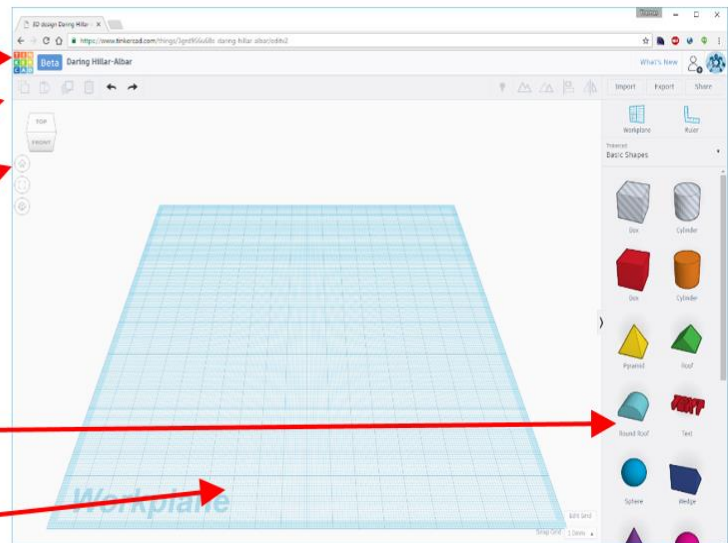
3D design Daring Hillar-Albar ×

https://www.tinkercad.com/things/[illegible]

TIN KER CAD

Beta Daring Hillar-Albar

What's New

Import Export Share

TOP FRONT

Workplane Ruler

Tinkercad Basic Shapes

Box Cylinder

Box Cylinder

Pyramid Roof

Round Roof Text

Sphere Wedge

Workplane

Edit Grid

Snap Grid 1.0mm